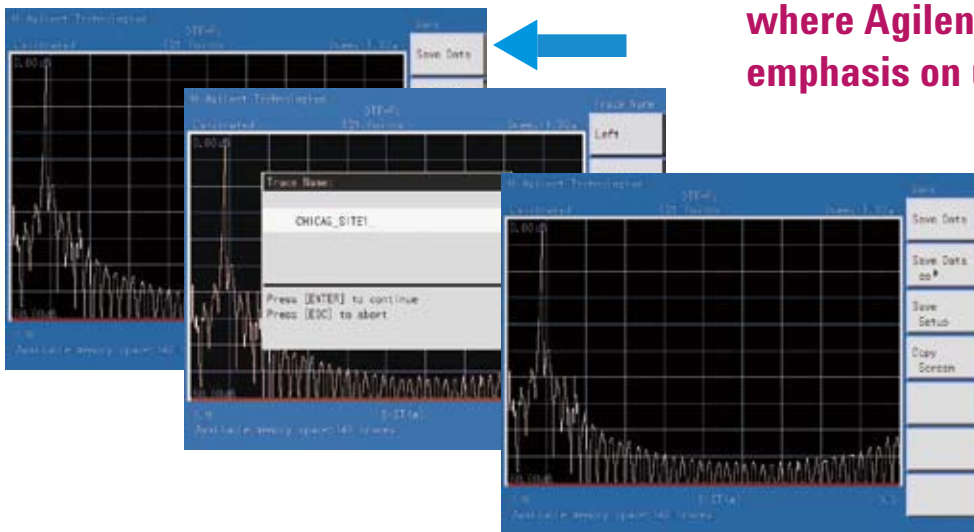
where Agilen
emphasis on

Agilent Technologies
Save Data
0.00 dB
Agilent Technologies
Trace Name
Left
0.00 dB
Trace Name:
CHICAG_SITE1_
Press [ENTER] to continue
Press [ESC] to abort
Available memory space: 143 traces
Agilent Technologies
Save Data
Save Data as*
Save Setup
Copy Screen
0.00 dB
Available memory space: 143 traces